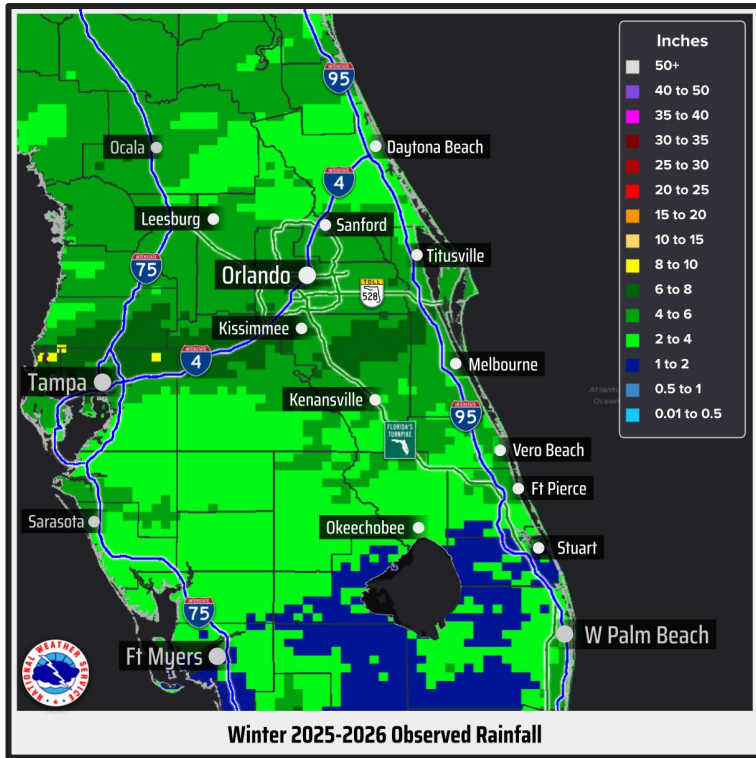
Inches
50+
40 to 50
35 to 40
30 to 35
25 to 30
20 to 25
15 to 20
10 to 15
8 to 10
6 to 8
4 to 6
2 to 4
1 to 2
0.5 to 1
0.01 to 0.5

95
Ocala
Daytona Beach
4
Leesburg
Sanford
75
Orlando
Titusville
TOLL 528
Kissimmee
Melbourne
4
Tampa
Atlantic Ocean
Kenansville
95
FLORIDA'S TURNPIKE
Vero Beach
Ft Pierce
Sarasota
Okeechobee
Stuart
75
W Palm Beach
Ft Myers
NATIONAL WEATHER SERVICE

Winter 2025-2026 Observed Rainfall